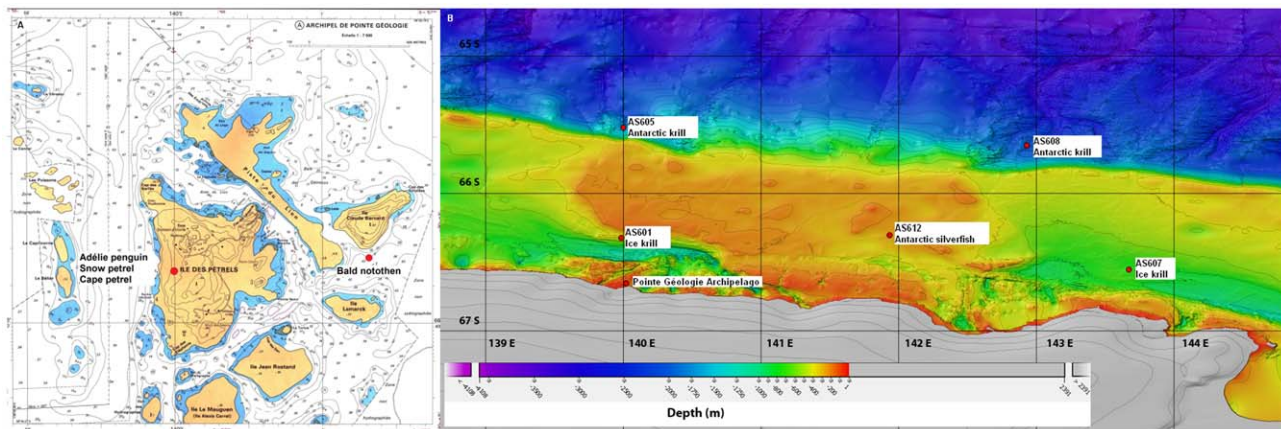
A
Ⓐ ARCHIPEL DE POINTE GÉOLOGIE
Échelle 1 : 7 000
140°E
ILE DES PÉTRELS
Adélie penguin
Snow petrel
Cape petrel
Bald notothen
Claude Bernard
Ile Lamarck
Ile Jean Rostand
Ile Le Mouguen
Le Débarcadère
Piste
Hydrographie

B
65 S
66 S
67 S
AS605
Antarctic krill
AS608
Antarctic krill
AS601
Ice krill
AS612
Antarctic silverfish
AS607
Ice krill
Pointe Géologie Archipelago
139 E
140 E
141 E
142 E
143 E
144 E
-4108
2391
Depth (m)